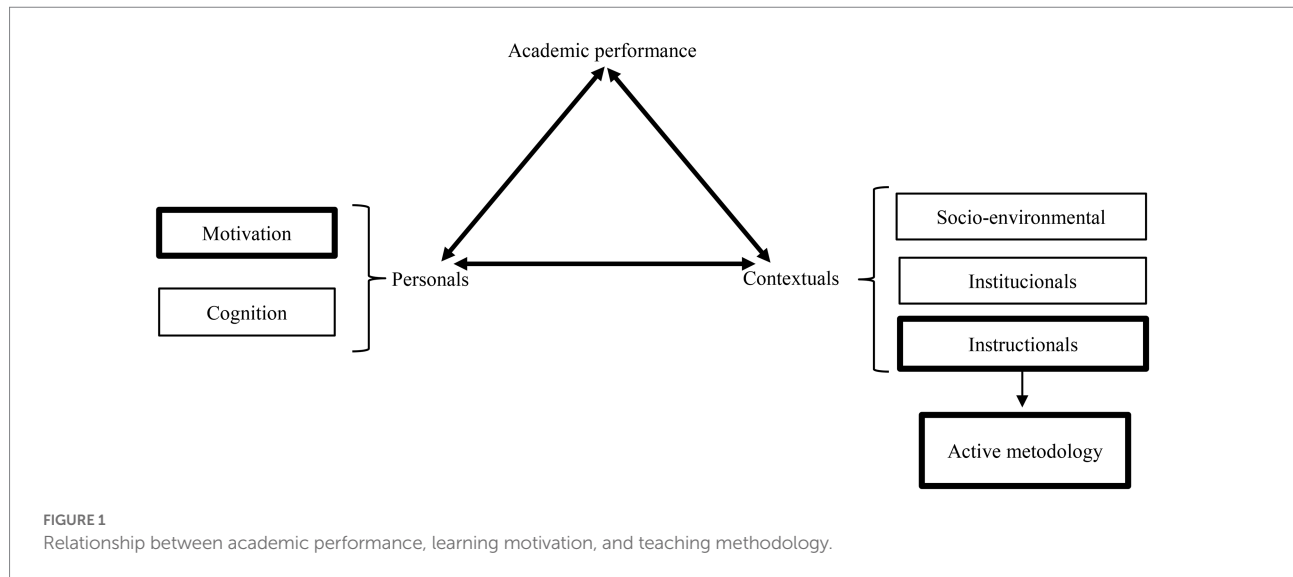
Academic performance

Motivation

Cognition

Personals

Contextuals

Socio-environmental

Institucionals

Instructionals

Active metodology

FIGURE 1
Relationship between academic performance, learning motivation, and teaching methodology.